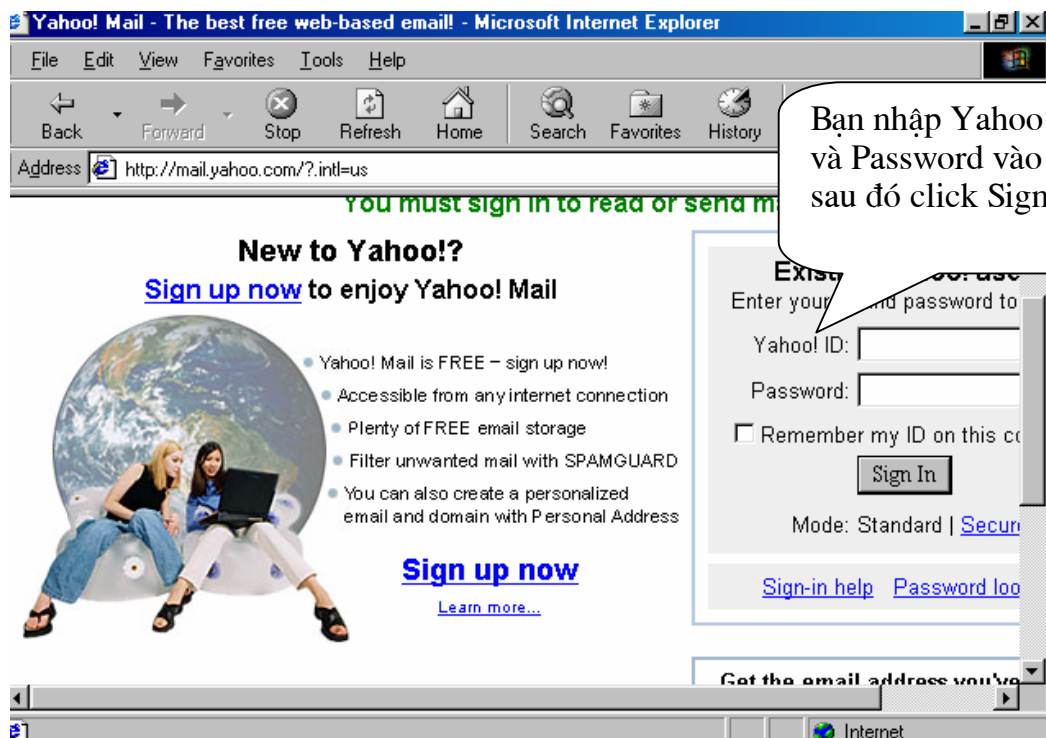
Yahoo! Mail - The best free web-based email! - Microsoft Internet Explorer

File Edit View Favorites Tools Help

Back Forward Stop Refresh Home Search Favorites History

Address http://mail.yahoo.com/?.intl=us

Bạn nhập Yahoo và Password vào sau đó click Sign

You must sign in to read or send m

New to Yahoo!?

Sign up now to enjoy Yahoo! Mail

Yahoo! Mail is FREE – sign up now!

Accessible from any internet connection

Plenty of FREE email storage

Filter unwanted mail with SPAMGUARD

You can also create a personalized email and domain with Personal Address

Sign up now

Learn more...

Exist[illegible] use

Enter your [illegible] nd password to

Yahoo! ID:

Password:

Remember my ID on this c

Sign In

Mode: Standard | Secur

Sign-in help Password loo

Get the email address you've

Internet